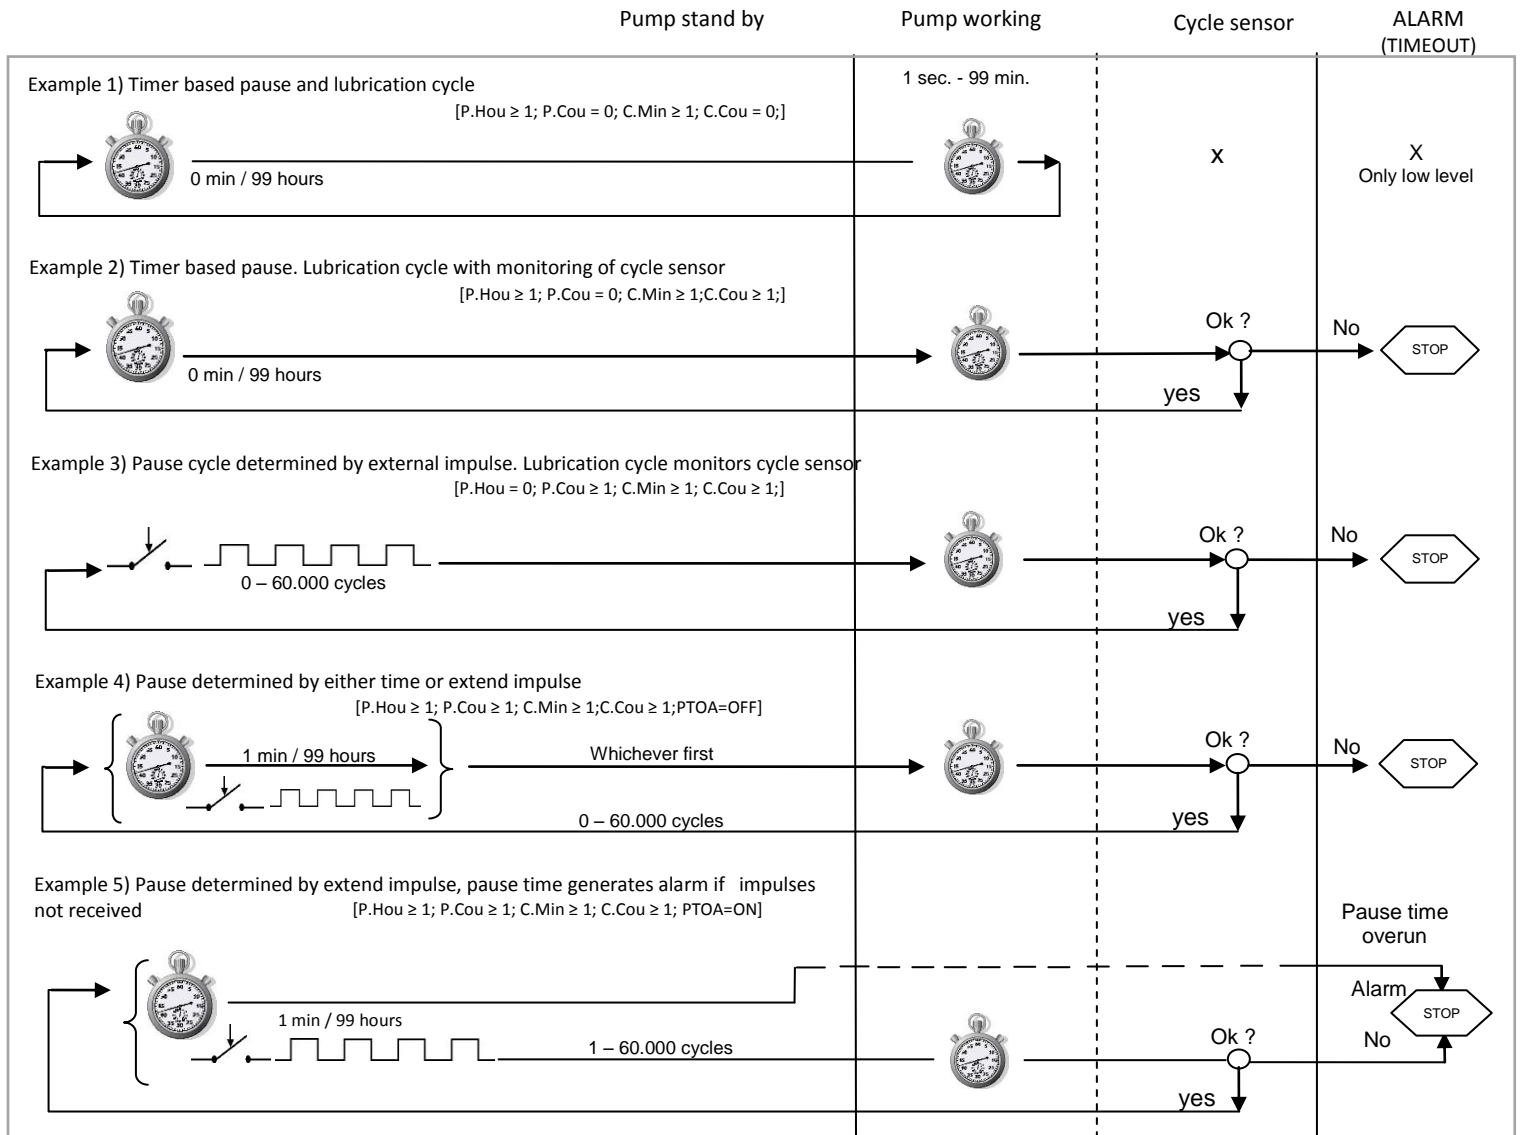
Pump stand by

Pump working

Cycle sensor

ALARM (TIMEOUT)

Example 1) Timer based pause and lubrication cycle

1 sec. - 99 min.

[P.Hou ≥ 1; P.Cou = 0; C.Min ≥ 1; C.Cou = 0;]

0 min / 99 hours

x

X
Only low level

Example 2) Timer based pause. Lubrication cycle with monitoring of cycle sensor

[P.Hou ≥ 1; P.Cou = 0; C.Min ≥ 1;C.Cou ≥ 1;]

Ok ?

No

STOP

0 min / 99 hours

yes

Example 3) Pause cycle determined by external impulse. Lubrication cycle monitors cycle sensor

[P.Hou = 0; P.Cou ≥ 1; C.Min ≥ 1; C.Cou ≥ 1;]

Ok ?

No

STOP

0 – 60.000 cycles

yes

Example 4) Pause determined by either time or extend impulse

[P.Hou ≥ 1; P.Cou ≥ 1; C.Min ≥ 1;C.Cou ≥ 1;PTOA=OFF]

1 min / 99 hours

Whichever first

Ok ?

No

STOP

0 – 60.000 cycles

yes

Example 5) Pause determined by extend impulse, pause time generates alarm if impulses not received

[P.Hou ≥ 1; P.Cou ≥ 1; C.Min ≥ 1; C.Cou ≥ 1; PTOA=ON]

Pause time overun

Alarm

STOP

1 min / 99 hours

1 – 60.000 cycles

Ok ?

No

yes